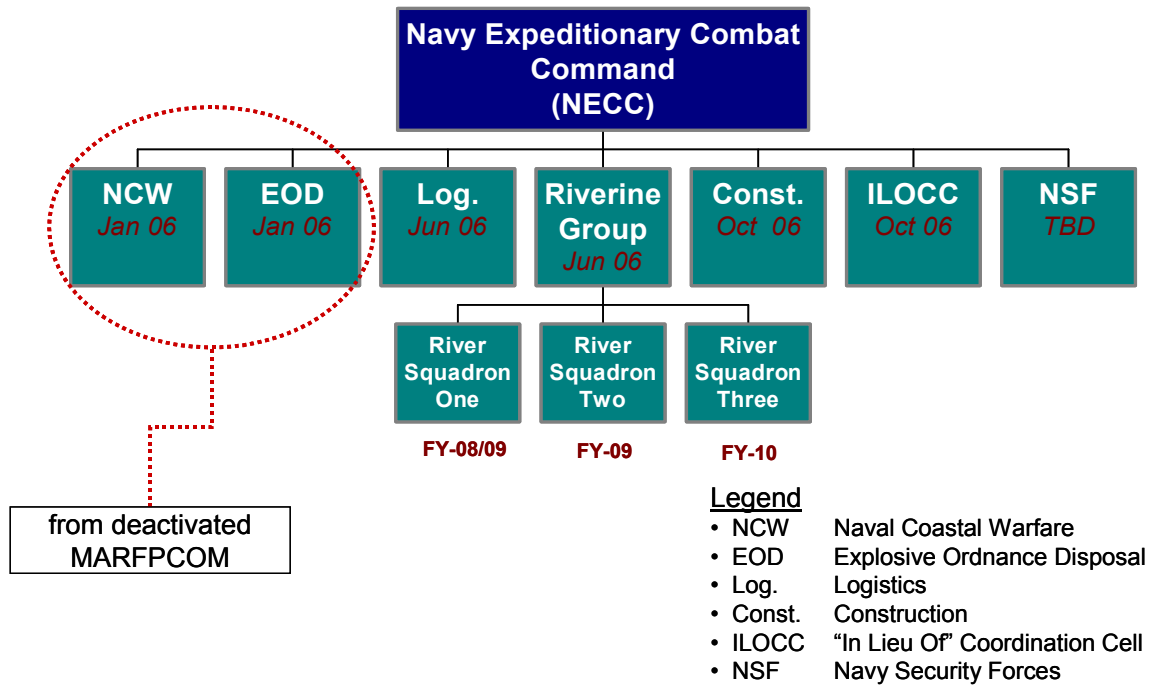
Navy Expeditionary Combat Command (NECC)

NCW
Jan 06

EOD
Jan 06

Log.
Jun 06

Riverine Group
Jun 06

Const.
Oct 06

ILOCC
Oct 06

NSF
TBD

River Squadron One
FY-08/09

River Squadron Two
FY-09

River Squadron Three
FY-10

from deactivated MARFPCOM

Legend
• NCW Naval Coastal Warfare
• EOD Explosive Ordnance Disposal
• Log. Logistics
• Const. Construction
• ILOCC "In Lieu Of" Coordination Cell
• NSF Navy Security Forces